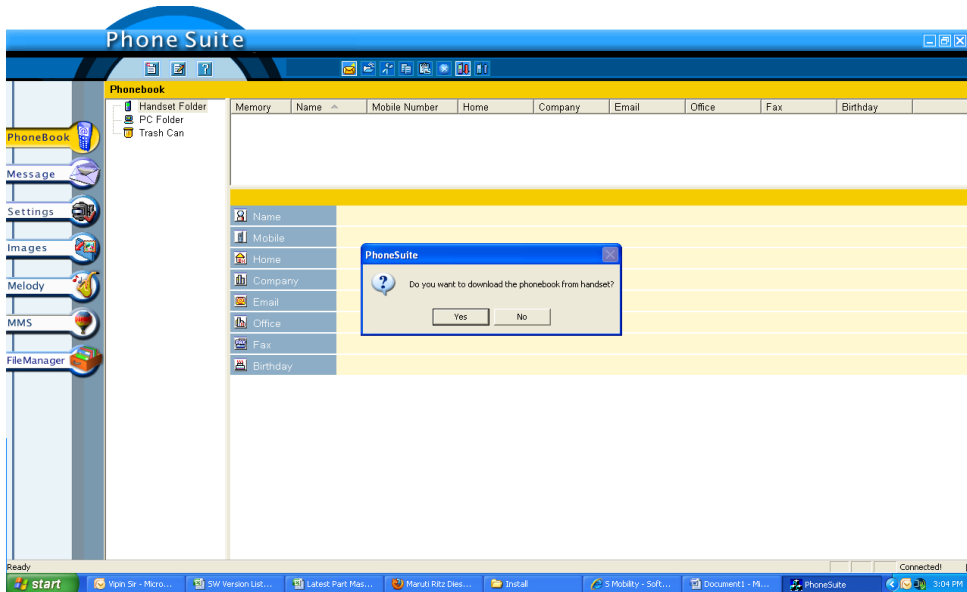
Phone Suite

Phonebook

Handset Folder
PC Folder
Trash Can

| Memory | Name | Mobile Number | Home | Company | Email | Office | Fax | Birthday |
|---|---|---|---|---|---|---|---|---|

PhoneBook
Message
Settings
Images
Melody
MMS
FileManager

Name
Mobile
Home
Company
Email
Office
Fax
Birthday

PhoneSuite
Do you want to download the phonebook from handset?
Yes
No

Ready
Connected!

start
Vipin Sir - Micro...
SW Version List...
Latest Part Mas...
Maruti Ritz Dies...
Install
S Mobility - Soft...
Document1 - Mi...
PhoneSuite
3:04 PM